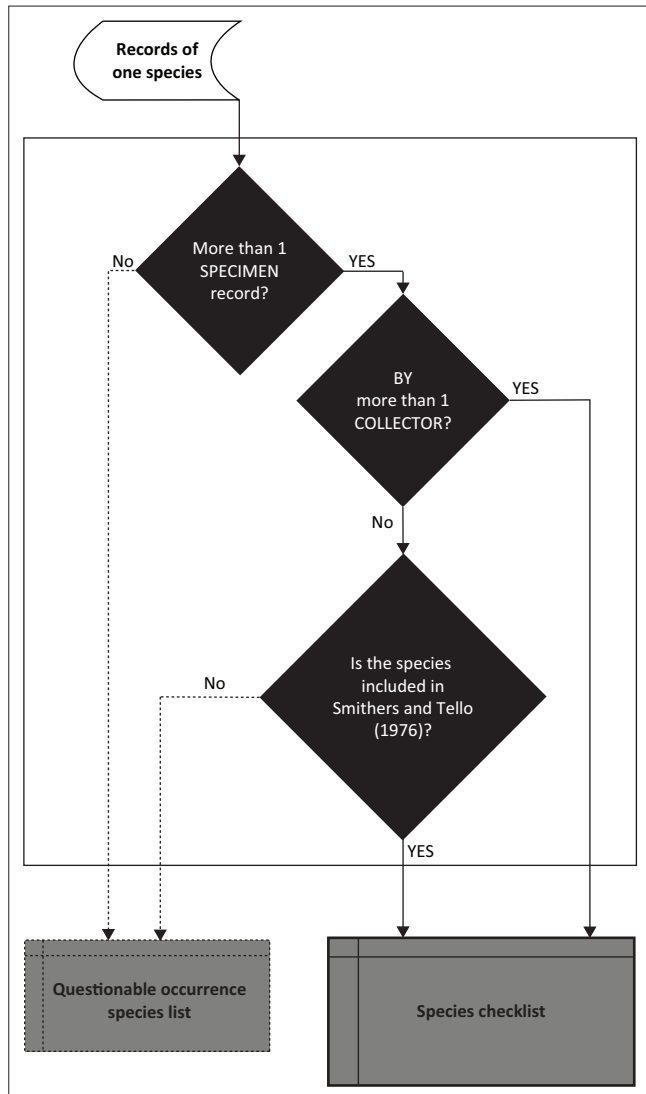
Records of one species

More than 1 SPECIMEN record?

No

YES

BY more than 1 COLLECTOR?

YES

No

Is the species included in Smithers and Tello (1976)?

No

YES

Questionable occurrence species list

Species checklist